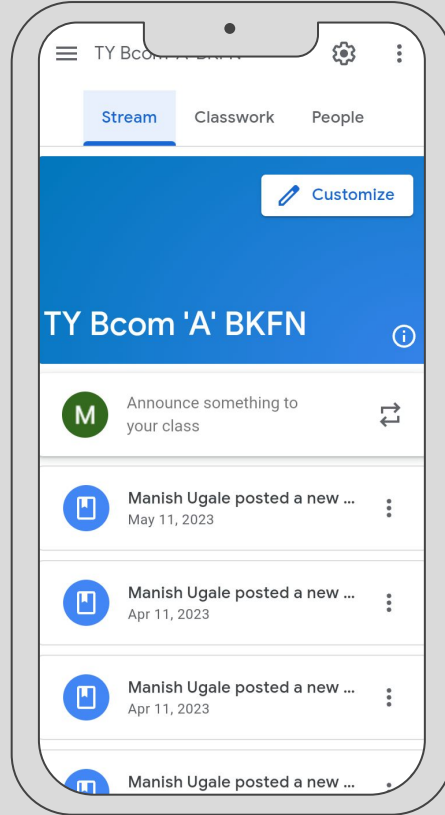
TY Bcom 'A' BKFN

Stream Classwork People

Customize

TY Bcom 'A' BKFN

M

Announce something to your class

Manish Ugale posted a new ...
May 11, 2023

Manish Ugale posted a new ...
Apr 11, 2023

Manish Ugale posted a new ...
Apr 11, 2023

Manish Ugale posted a new ...